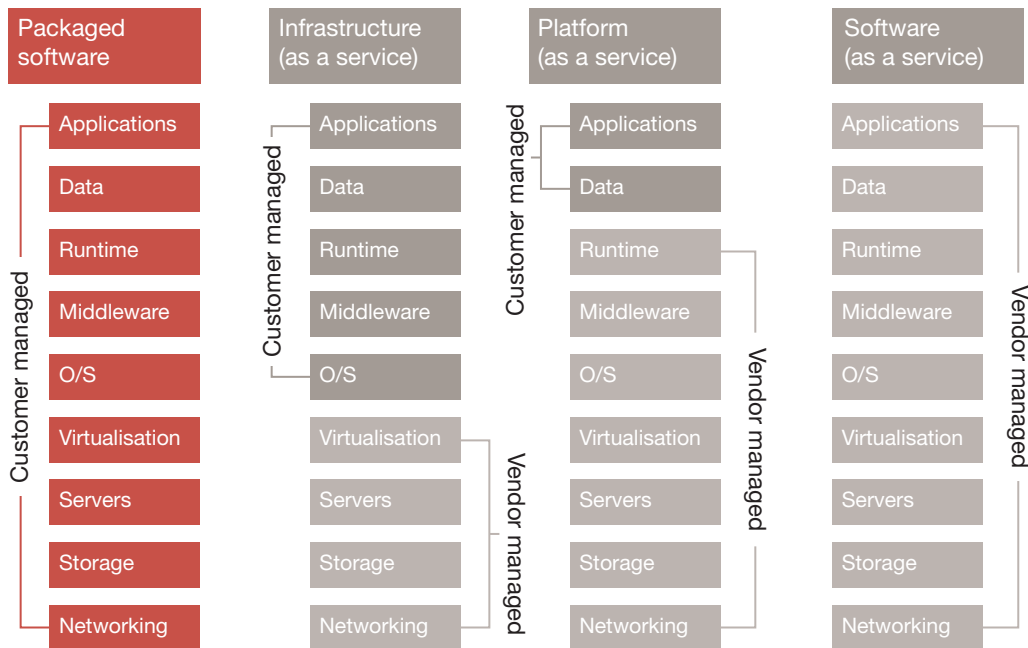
Packaged software

Customer managed

Applications

Data

Runtime

Middleware

O/S

Virtualisation

Servers

Storage

Networking

Infrastructure (as a service)

Customer managed

Applications

Data

Runtime

Middleware

O/S

Virtualisation

Servers

Storage

Networking

Vendor managed

Platform (as a service)

Customer managed

Applications

Data

Runtime

Middleware

O/S

Virtualisation

Servers

Storage

Networking

Vendor managed

Software (as a service)

Applications

Data

Runtime

Middleware

O/S

Virtualisation

Servers

Storage

Networking

Vendor managed